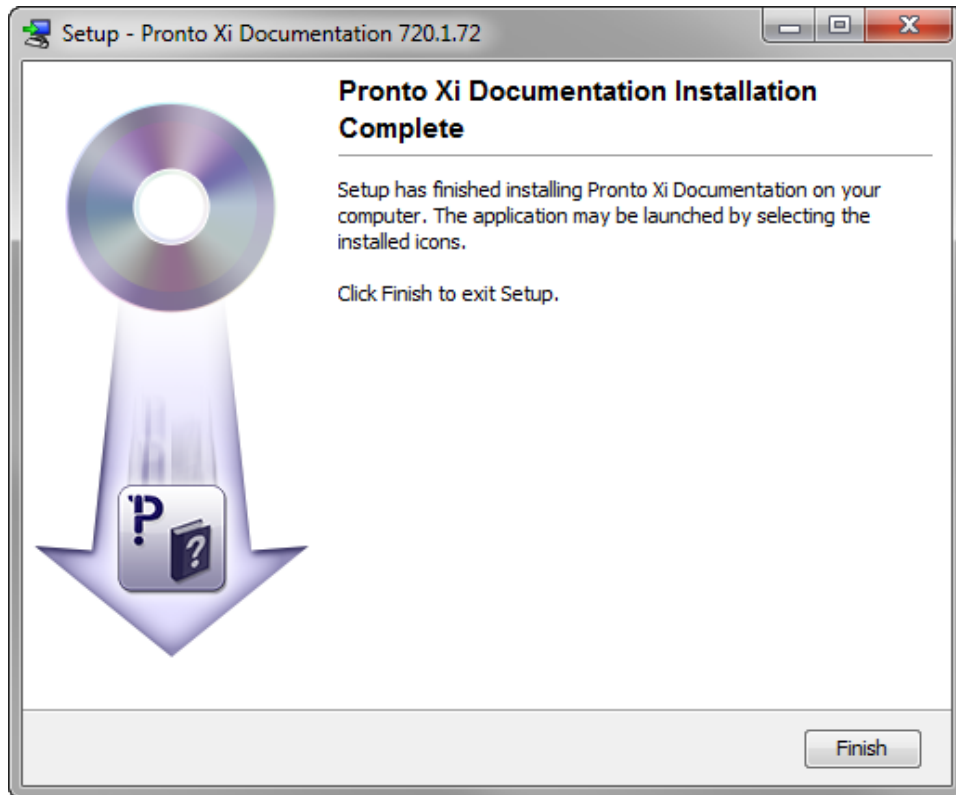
Setup - Pronto Xi Documentation 720.1.72

Pronto Xi Documentation Installation Complete

Setup has finished installing Pronto Xi Documentation on your computer. The application may be launched by selecting the installed icons.

Click Finish to exit Setup.

P ?

Finish